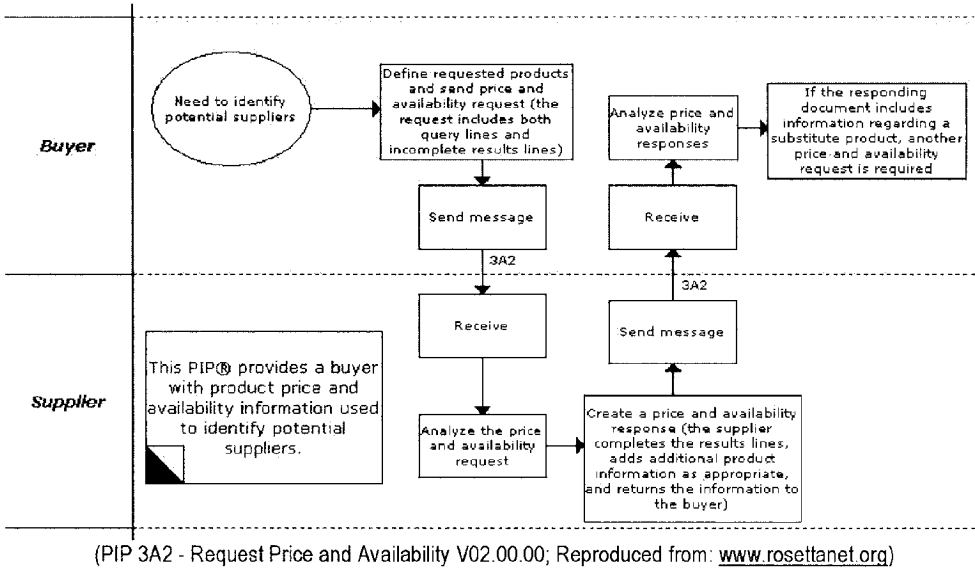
Buyer

Need to identify potential suppliers

Define requested products and send price and availability request (the request includes both query lines and incomplete results lines)

Send message

3A2

Analyze price and availability responses

If the responding document includes information regarding a substitute product, another price and availability request is required

Receive

Supplier

This PIP® provides a buyer with product price and availability information used to identify potential suppliers.

Receive

Analyze the price and availability request

3A2

Send message

Create a price and availability response (the supplier completes the results lines, adds additional product information as appropriate, and returns the information to the buyer)

(PIP 3A2 - Request Price and Availability V02.00.00; Reproduced from: www.rosettanet.org)